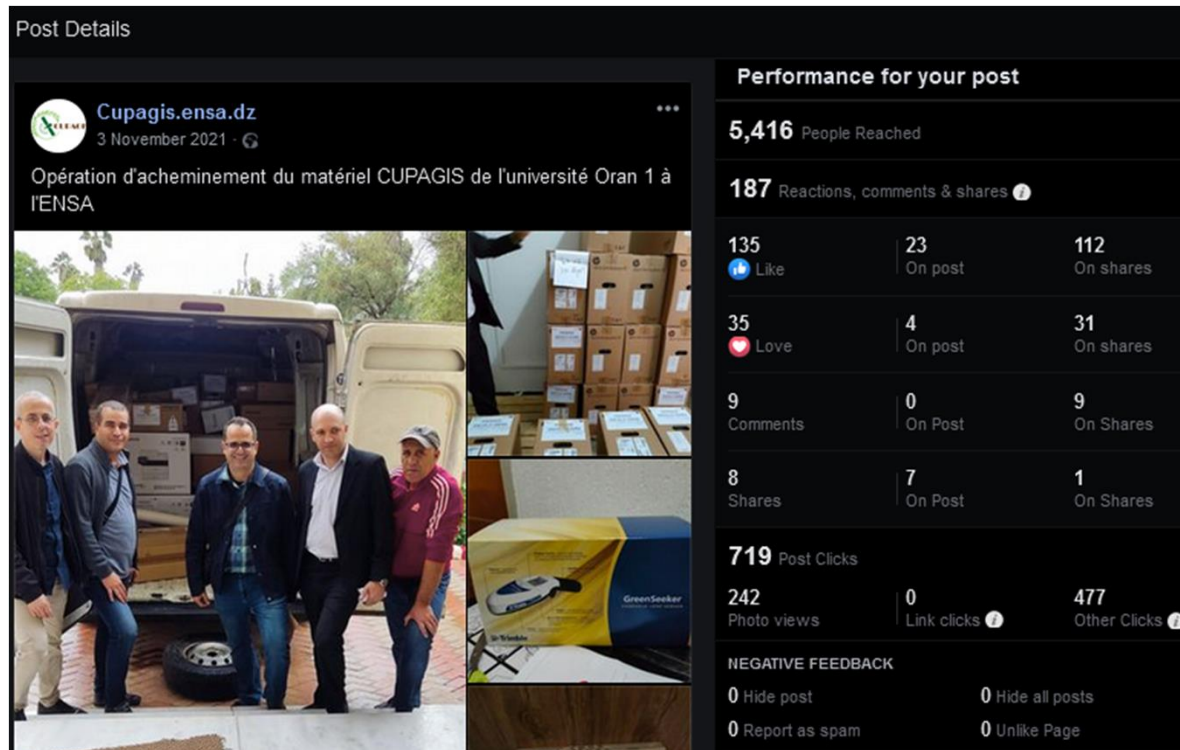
Post Details

Cupagis.ensa.dz
3 November 2021 ·

Opération d'acheminement du matériel CUPAGIS de l'université Oran 1 à l'ENSA

GreenSeeker

Trimble

Performance for your post

5,416 People Reached

187 Reactions, comments & shares

| | | |
|---|---|---|
| 135 Like | 23 On post | 112 On shares |
| 35 Love | 4 On post | 31 On shares |
| 9 Comments | 0 On Post | 9 On Shares |
| 8 Shares | 7 On Post | 1 On Shares |

719 Post Clicks

| | | |
|---|---|---|
| 242 Photo views | 0 Link clicks | 477 Other Clicks |

NEGATIVE FEEDBACK

0 Hide post
0 Hide all posts
0 Report as spam
0 Unlike Page